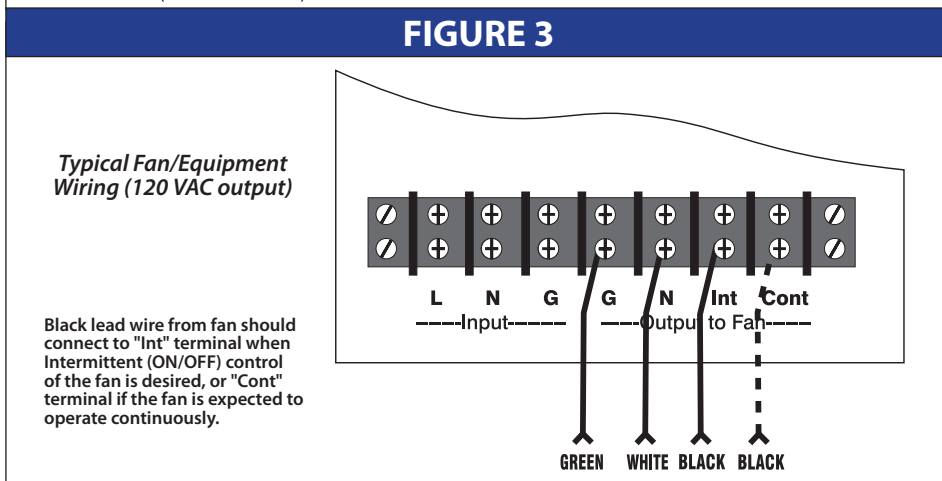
FIGURE 3

Typical Fan/Equipment Wiring (120 VAC output)

Black lead wire from fan should connect to "Int" terminal when Intermittent (ON/OFF) control of the fan is desired, or "Cont" terminal if the fan is expected to operate continuously.

L N G G N Int Cont

-----Input------ ----Output to Fan-----

GREEN WHITE BLACK BLACK